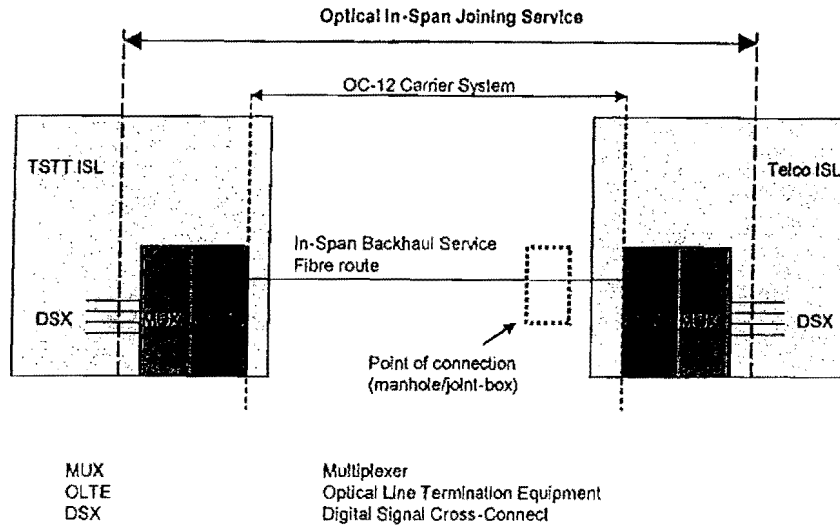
Optical In-Span Joining Service

OC-12 Carrier System

TSTT ISL

Telco ISL

In-Span Backhaul Service
Fibre route

DSX

MUX

MUX

DSX

Point of connection
(manhole/joint-box)

| | |
|---|---|
| MUX | Multiplexer |
| OLTE | Optical Line Termination Equipment |
| DSX | Digital Signal Cross-Connect |